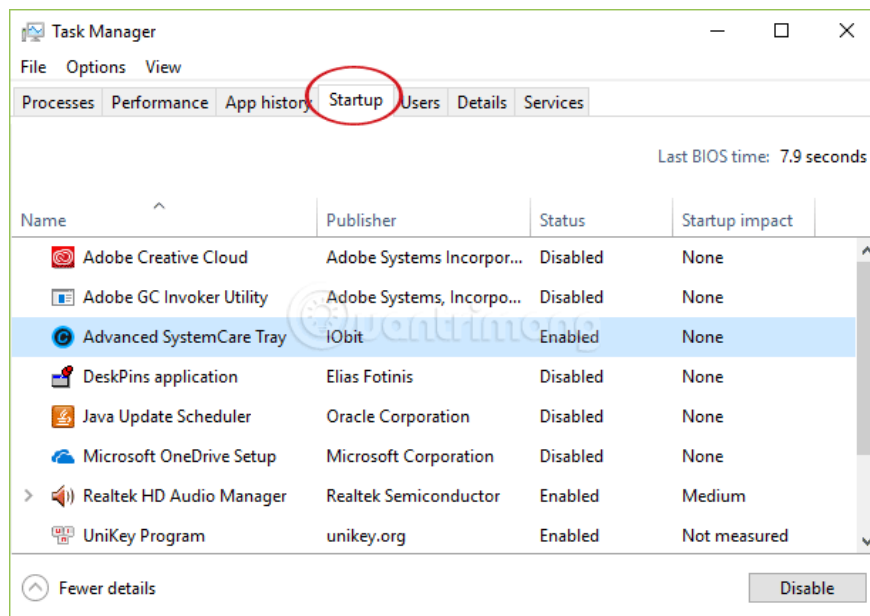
Task Manager

File Options View

Processes | Performance | App history | Startup | Users | Details | Services

Last BIOS time: 7.9 seconds

| Name | Publisher | Status | Startup impact |
|---|---|---|---|
| Adobe Creative Cloud | Adobe Systems Incorpor... | Disabled | None |
| Adobe GC Invoker Utility | Adobe Systems, Incorpo... | Disabled | None |
| Advanced SystemCare Tray | IObit | Enabled | None |
| DeskPins application | Elias Fotinis | Disabled | None |
| Java Update Scheduler | Oracle Corporation | Disabled | None |
| Microsoft OneDrive Setup | Microsoft Corporation | Disabled | None |
| Realtek HD Audio Manager | Realtek Semiconductor | Enabled | Medium |
| UniKey Program | unikey.org | Enabled | Not measured |

quantrimang

Fewer details

Disable